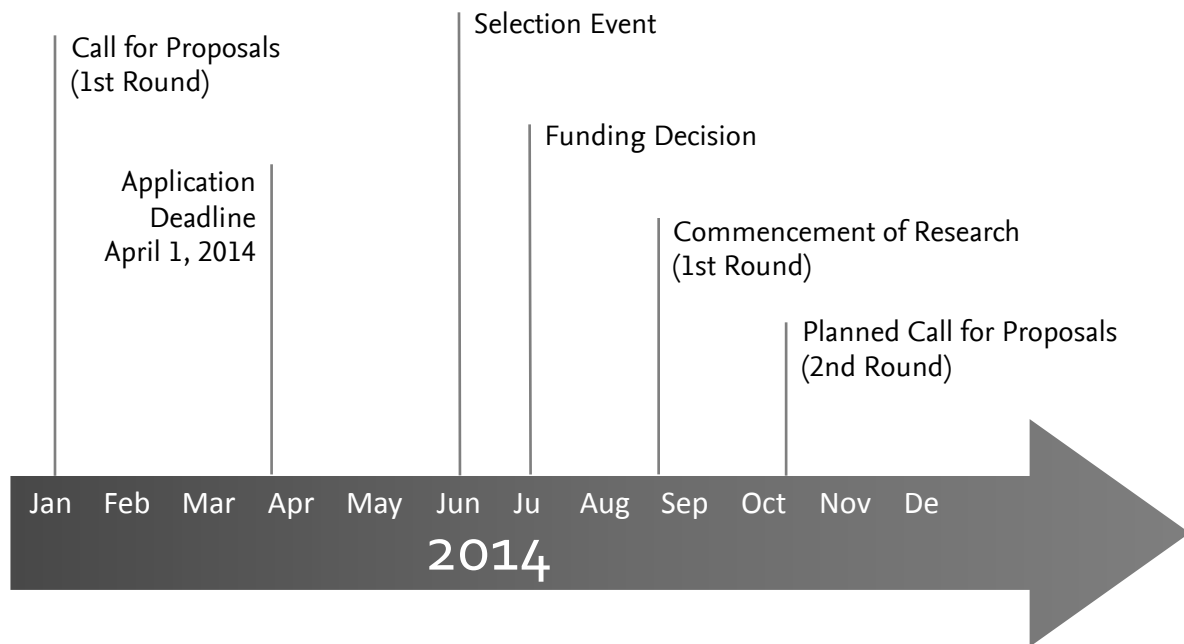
Call for Proposals (1st Round)

Application Deadline April 1, 2014

Selection Event

Funding Decision

Commencement of Research (1st Round)

Planned Call for Proposals (2nd Round)

Jan Feb Mar Apr May Jun Ju Aug Sep Oct Nov De

2014